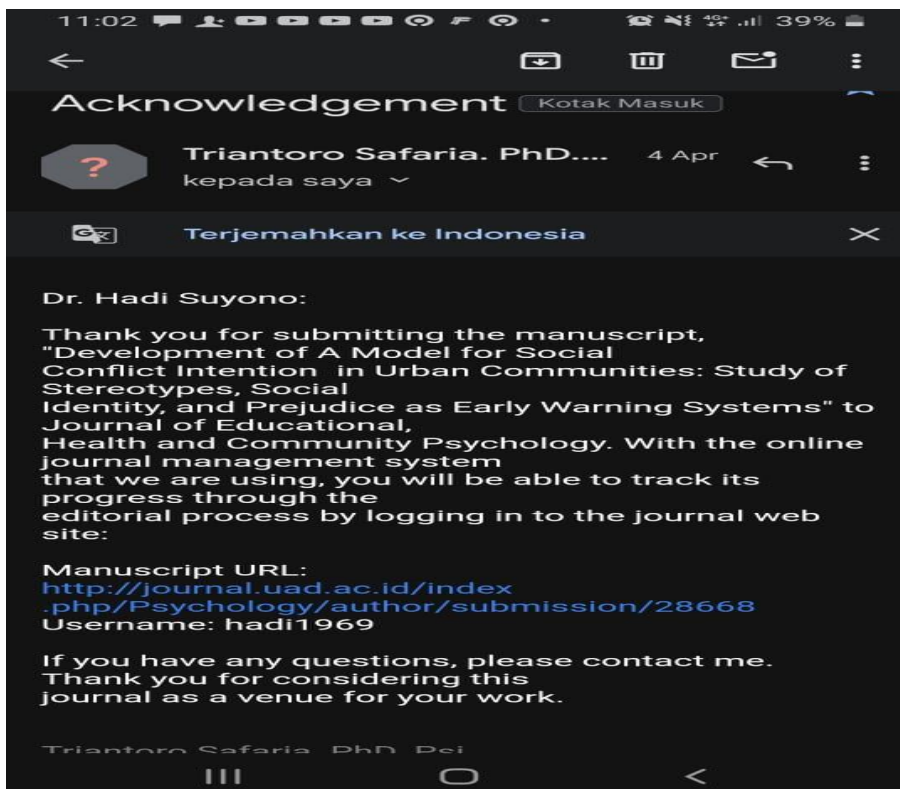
11:02 39%

Acknowledgement Kotak Masuk

Triantoro Safaria. PhD.... 4 Apr
kepada saya

Terjemahkan ke Indonesia

Dr. Hadi Suyono:

Thank you for submitting the manuscript, "Development of A Model for Social Conflict Intention in Urban Communities: Study of Stereotypes, Social Identity, and Prejudice as Early Warning Systems" to Journal of Educational, Health and Community Psychology. With the online journal management system that we are using, you will be able to track its progress through the editorial process by logging in to the journal web site:

Manuscript URL: http://journal.uad.ac.id/index.php/Psychology/author/submission/28668
Username: hadi1969

If you have any questions, please contact me. Thank you for considering this journal as a venue for your work.

Triantoro Safaria, PhD, Psi